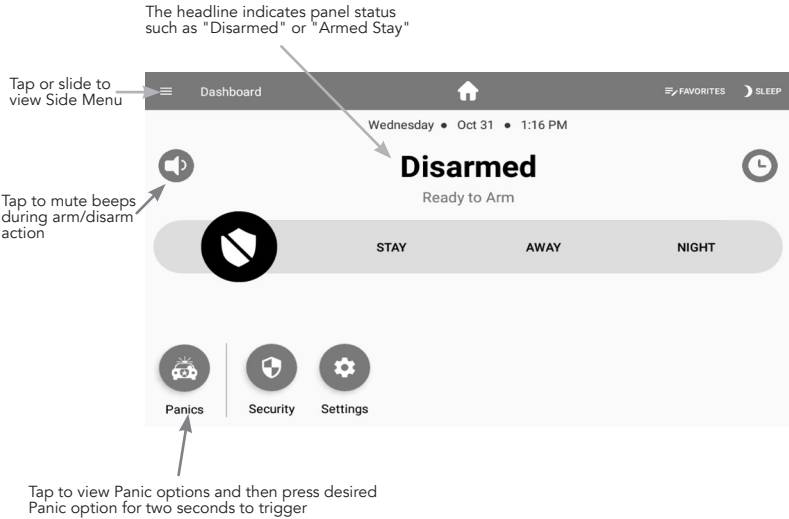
The headline indicates panel status such as "Disarmed" or "Armed Stay"

Tap or slide to view Side Menu

Dashboard

FAVORITES

SLEEP

Wednesday • Oct 31 • 1:16 PM

Disarmed

Ready to Arm

Tap to mute beeps during arm/disarm action

STAY

AWAY

NIGHT

Panics

Security

Settings

Tap to view Panic options and then press desired Panic option for two seconds to trigger